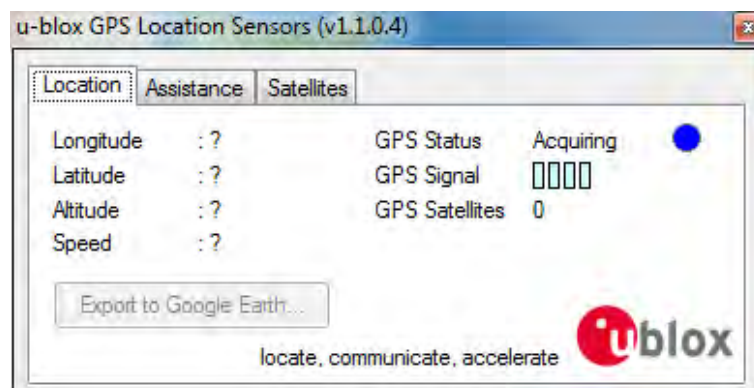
u-blox GPS Location Sensors (v1.1.0.4)

Location | Assistance | Satellites

Longitude : ?
Latitude : ?
Altitude : ?
Speed : ?

GPS Status Acquiring
GPS Signal
GPS Satellites 0

Export to Google Earth...

locate, communicate, accelerate

u blox